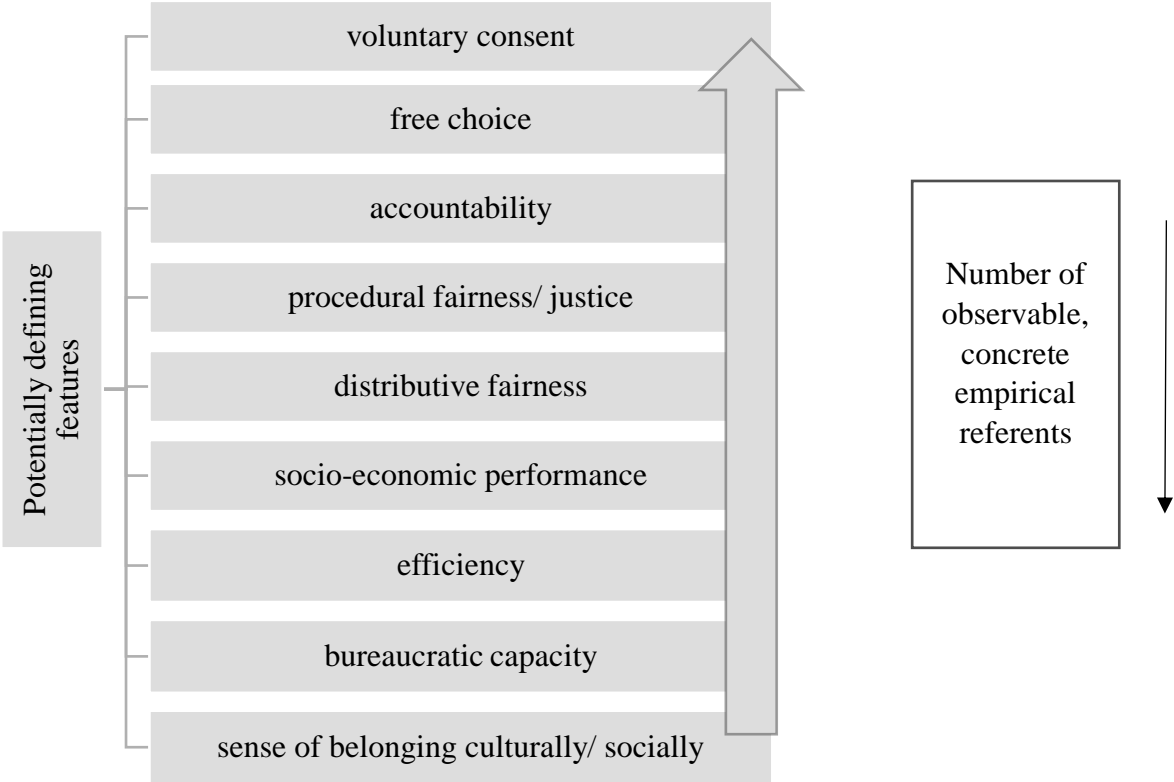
Potentially defining features

voluntary consent

free choice

accountability

procedural fairness/ justice

distributive fairness

socio-economic performance

efficiency

bureaucratic capacity

sense of belonging culturally/ socially

Number of observable, concrete empirical referents